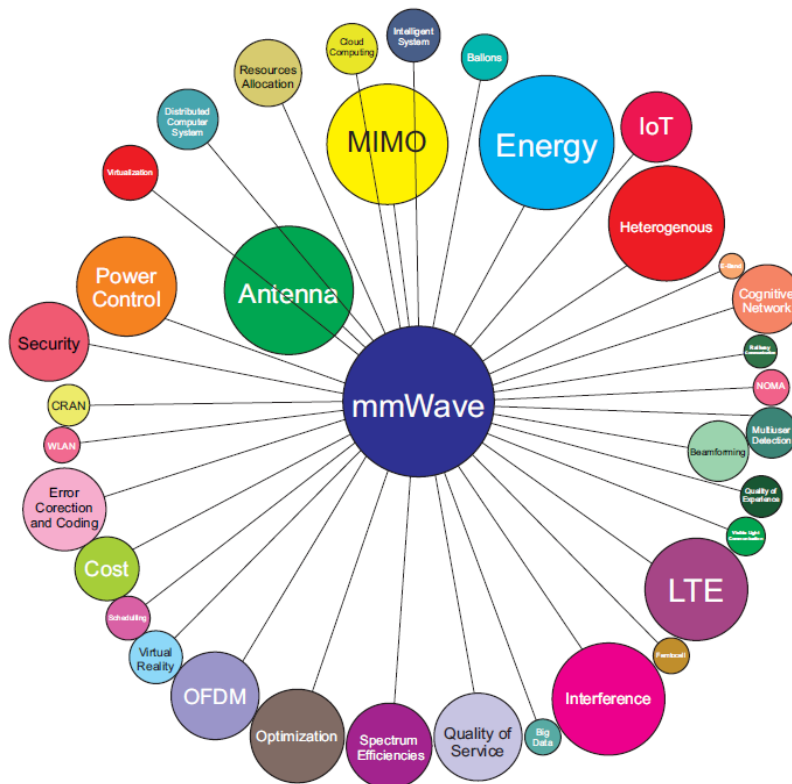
Cloud Computing

Intelligent System

Ballons

Resources Allocation

MIMO

Energy

IoT

Distributed Computer System

Virtualization

Heterogenous

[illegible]

Power Control

Antenna

Cognitive Network

Security

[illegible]

NOMA

mmWave

CRAN

Multiuser Detection

WLAN

Beamforming

Quality of Experience

Error Corection and Coding

Visible Light Communication

Cost

LTE

Scheduling

Femtocell

Virtual Reality

OFDM

Interference

Optimization

Spectrum Efficiencies

Quality of Service

Big Data